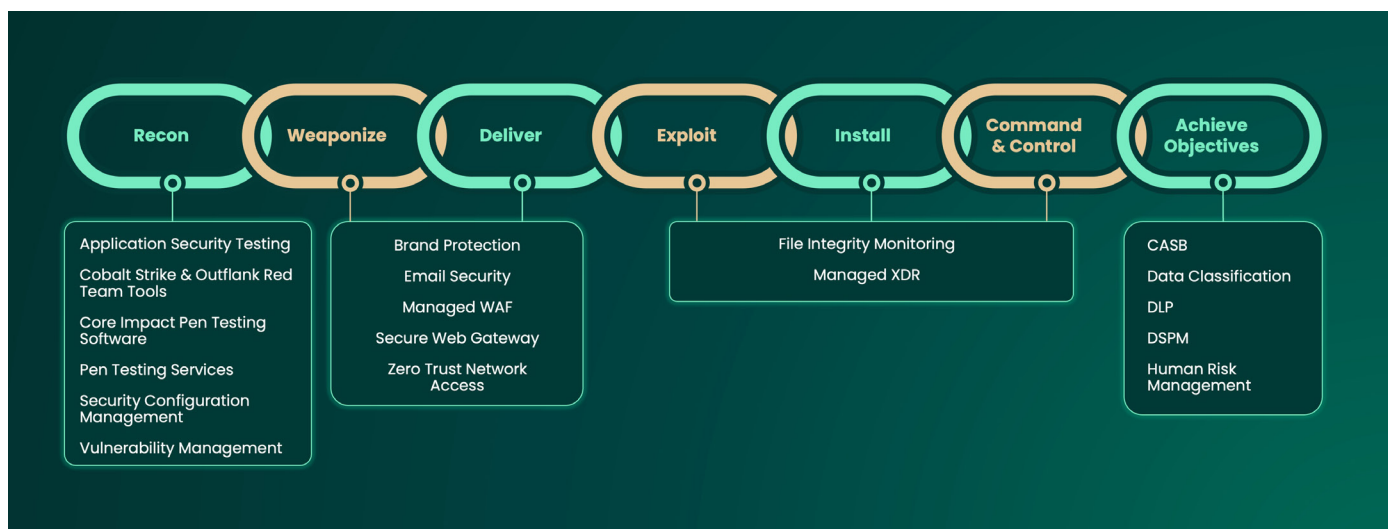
Recon

Weaponize

Deliver

Exploit

Install

Command & Control

Achieve Objectives

Application Security Testing

Cobalt Strike & Outflank Red Team Tools

Core Impact Pen Testing Software

Pen Testing Services

Security Configuration Management

Vulnerability Management

Brand Protection

Email Security

Managed WAF

Secure Web Gateway

Zero Trust Network Access

File Integrity Monitoring

Managed XDR

CASB

Data Classification

DLP

DSPM

Human Risk Management